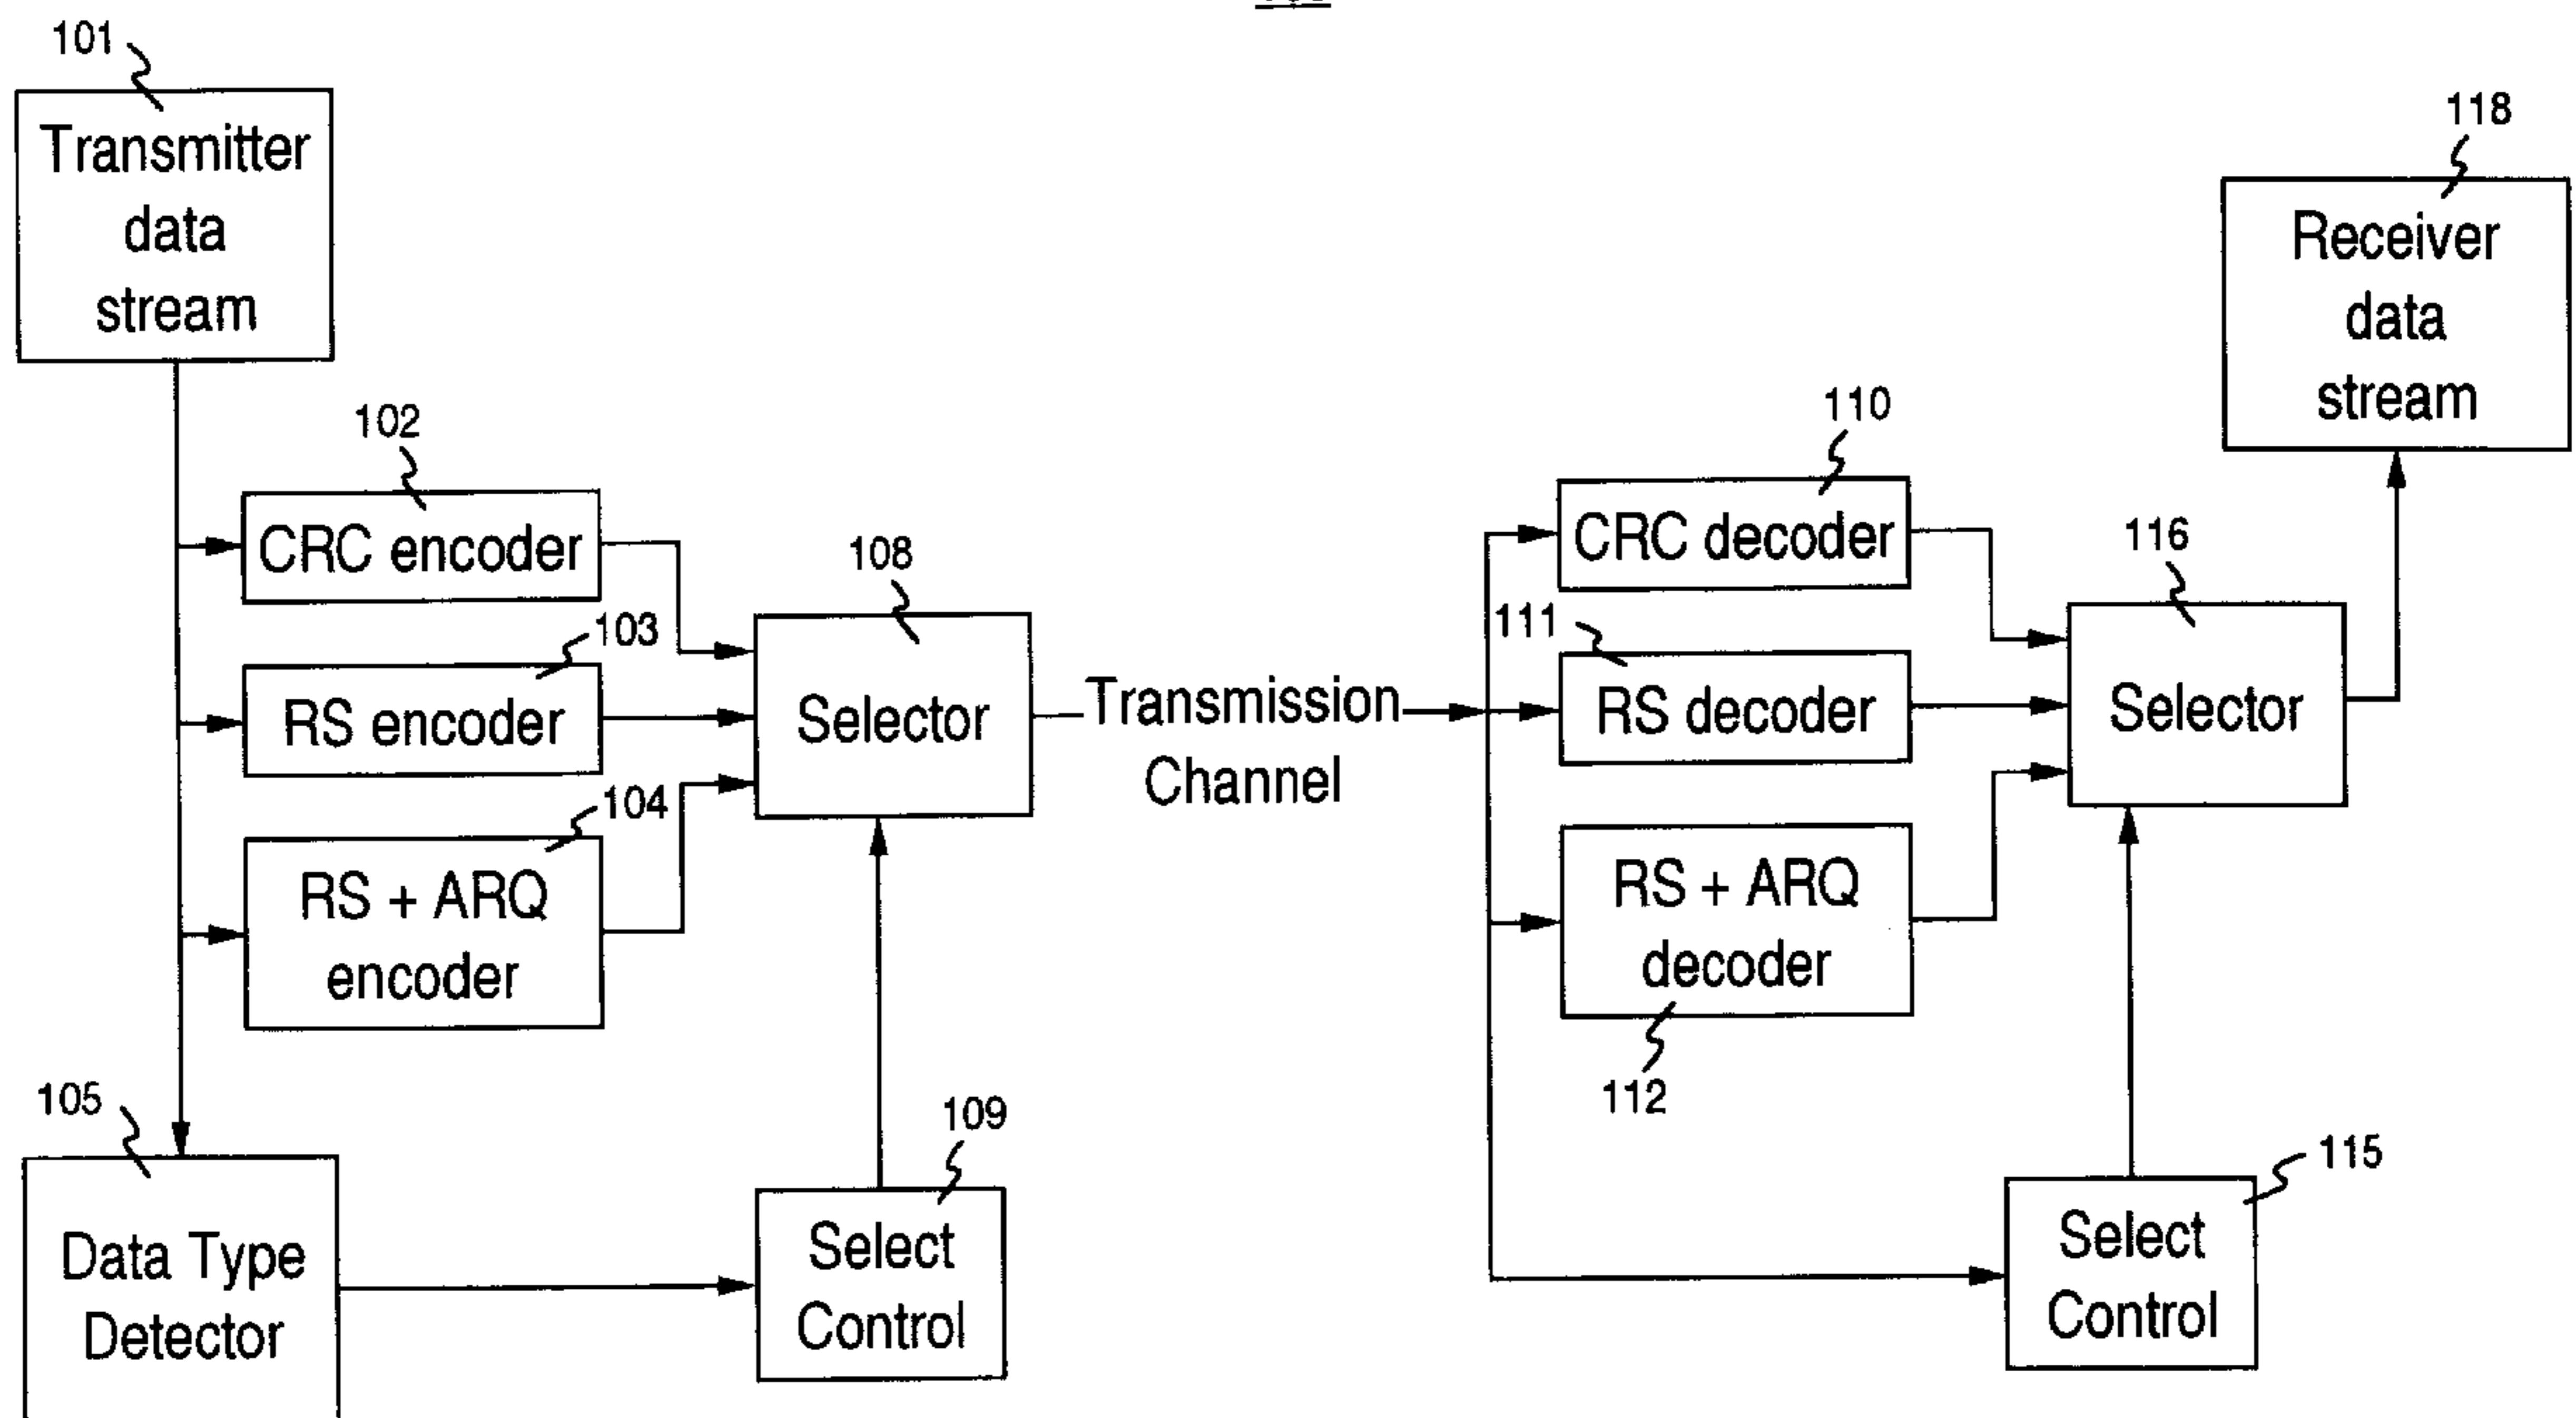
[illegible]

101
Transmitter data stream

102
CRC encoder

103
RS encoder

104
RS + ARQ encoder

105
Data Type Detector

108
Selector

109
Select Control

Transmission Channel

110
CRC decoder

111
RS decoder

RS + ARQ decoder
112

116
Selector

115
Select Control

118
Receiver data stream